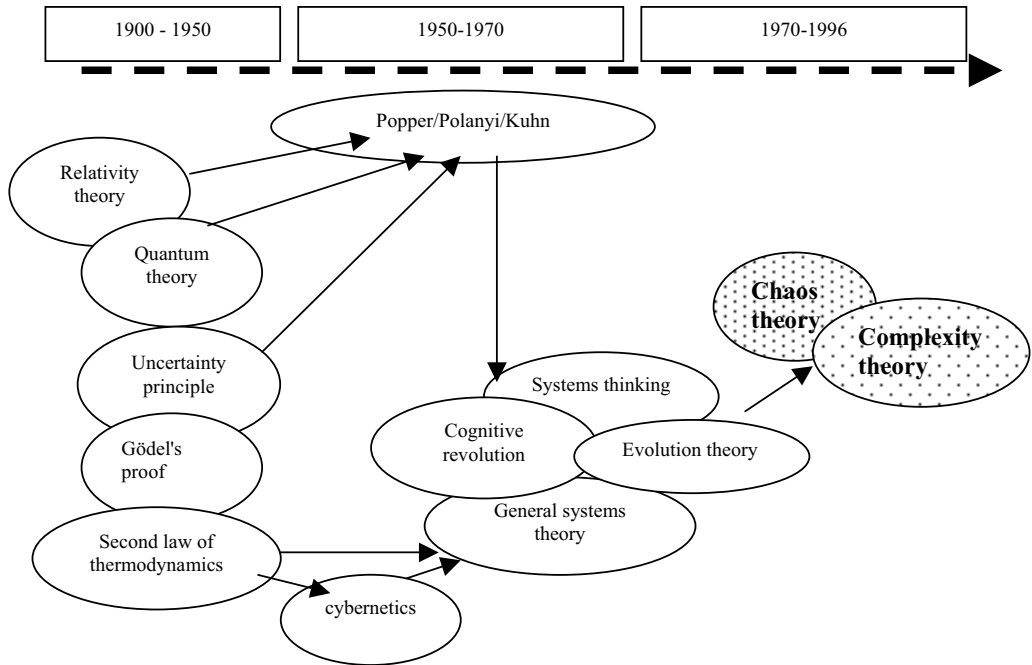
1900 - 1950

1950-1970

1970-1996

Popper/Polanyi/Kuhn

Relativity theory

Quantum theory

Uncertainty principle

Gödel's proof

Second law of thermodynamics

cybernetics

Systems thinking

Cognitive revolution

Evolution theory

General systems theory

Chaos theory

Complexity theory